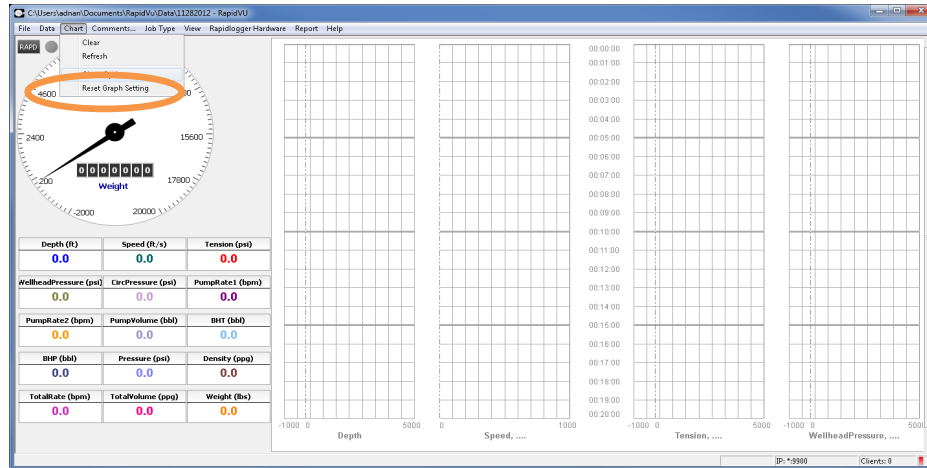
C:\Users\adnan\Documents\RapidVu\Data\11282012 - RapidVU

File Data Chart Comments... Job Type View Rapidlogger Hardware Report Help

Clear
Refresh
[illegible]
Reset Graph Setting

RAPD

4600
2400
200
-2000
20000
17800
15600
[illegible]00
0000000
Weight

| Depth (ft) | Speed (ft/s) | Tension (psi) |
|---|---|---|
| 0.0 | 0.0 | 0.0 |
| WellheadPressure (psi) | CircPressure (psi) | PumpRate1 (bpm) |
| 0.0 | 0.0 | 0.0 |
| PumpRate2 (bpm) | PumpVolume (bbl) | BHT (bbl) |
| 0.0 | 0.0 | 0.0 |
| BHP (bbl) | Pressure (psi) | Density (ppg) |
| 0.0 | 0.0 | 0.0 |
| TotalRate (bpm) | TotalVolume (ppg) | Weight (lbs) |
| 0.0 | 0.0 | 0.0 |

00:00:00
00:01:00
00:02:00
00:03:00
00:04:00
00:05:00
00:06:00
00:07:00
00:08:00
00:09:00
00:10:00
00:11:00
00:12:00
00:13:00
00:14:00
00:15:00
00:16:00
00:17:00
00:18:00
00:19:00
00:20:00

-1000 0 5000
Depth

0 1000
Speed, ....

-1000 0 5000
Tension, ....

-1000 0
WellheadPressure, ....

IP: *:9980
Clients: 0